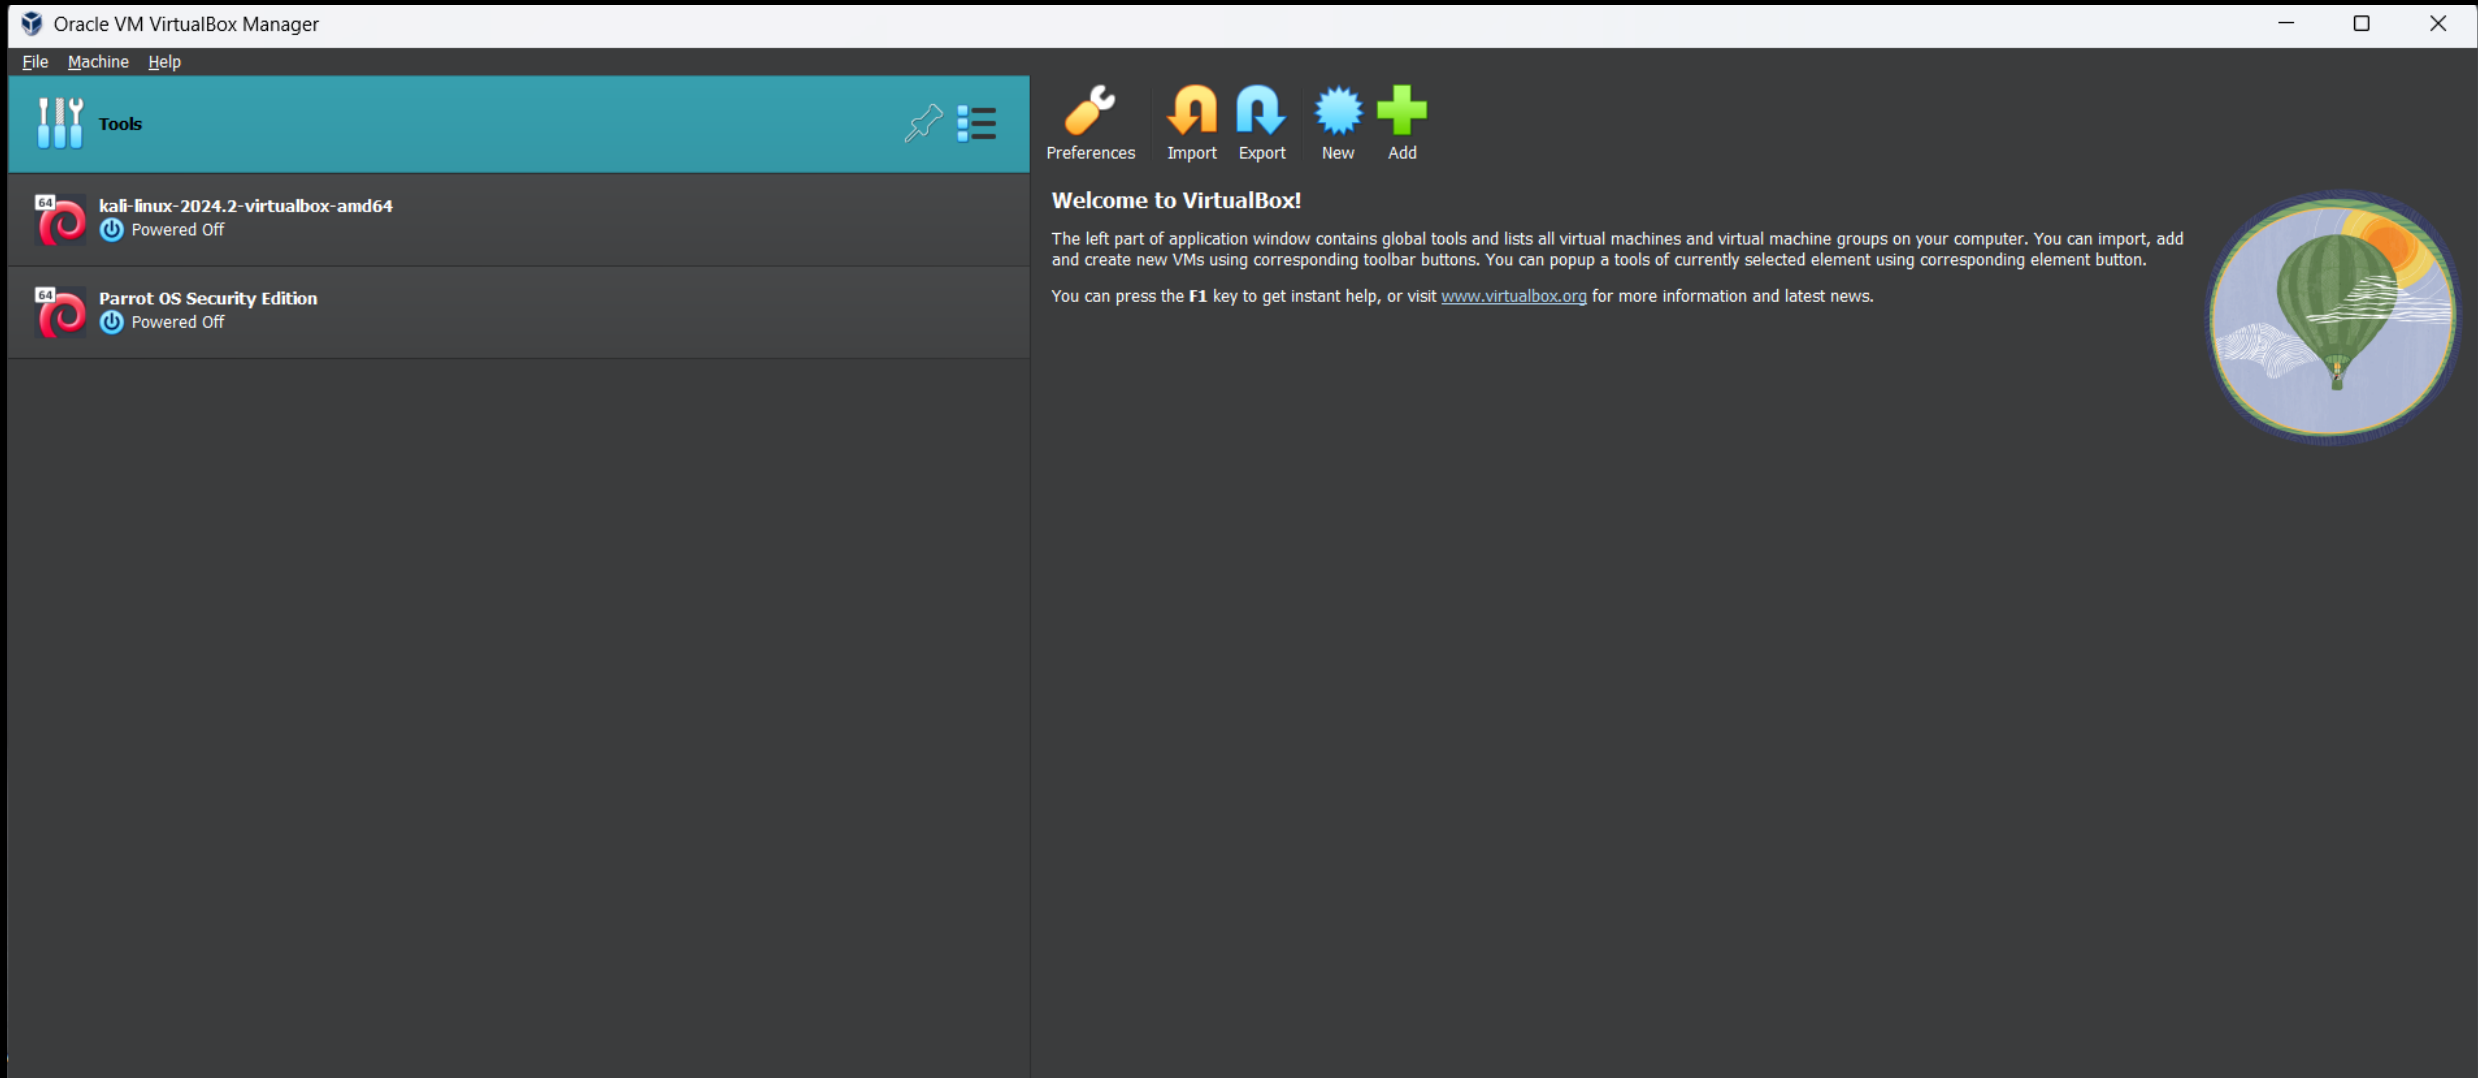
Oracle VM VirtualBox Manager

File Machine Help

Tools

kali-linux-2024.2-virtualbox-amd64
Powered Off

Parrot OS Security Edition
Powered Off

Preferences Import Export New Add

Welcome to VirtualBox!

The left part of application window contains global tools and lists all virtual machines and virtual machine groups on your computer. You can import, add and create new VMs using corresponding toolbar buttons. You can popup a tools of currently selected element using corresponding element button.

You can press the F1 key to get instant help, or visit www.virtualbox.org for more information and latest news.